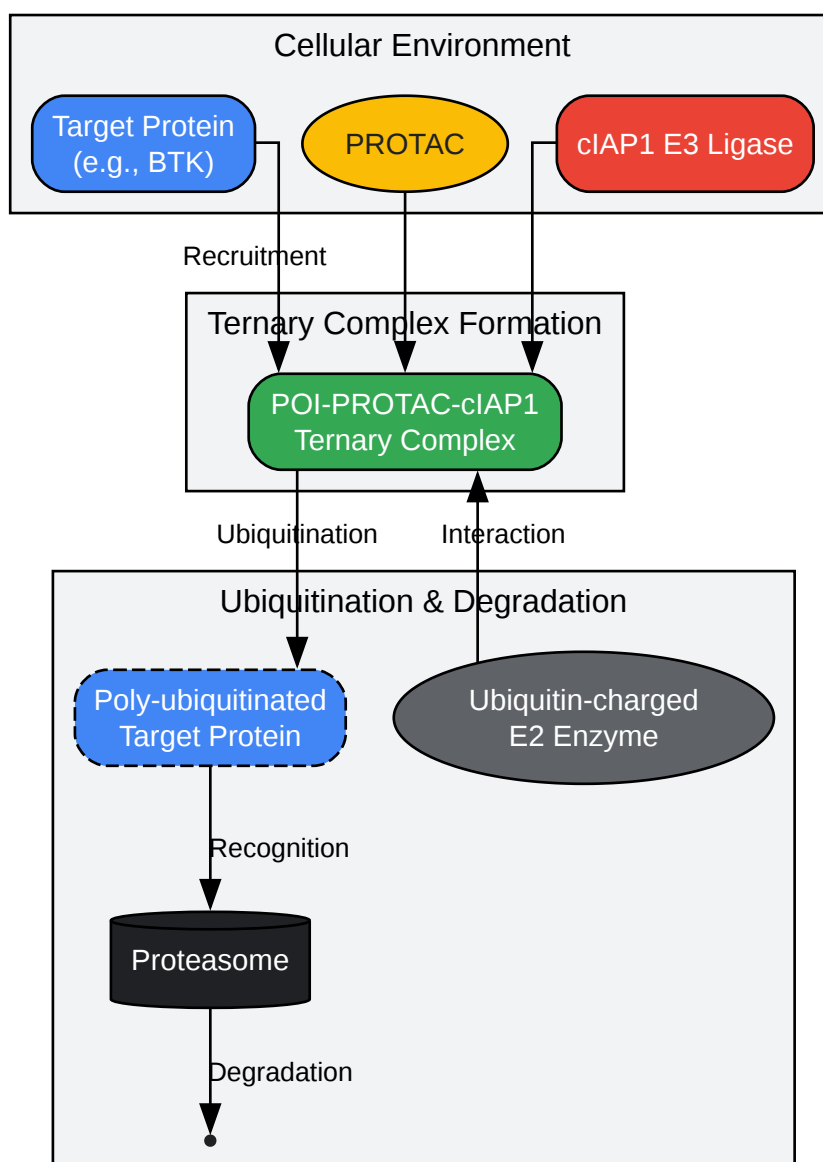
Cellular Environment

Target Protein (e.g., BTK)

PROTAC

cIAP1 E3 Ligase

Recruitment

Ternary Complex Formation

POI-PROTAC-cIAP1 Ternary Complex

Ubiquitination

Interaction

Ubiquitination & Degradation

Poly-ubiquitinated Target Protein

Ubiquitin-charged E2 Enzyme

Recognition

Proteasome

Degradation